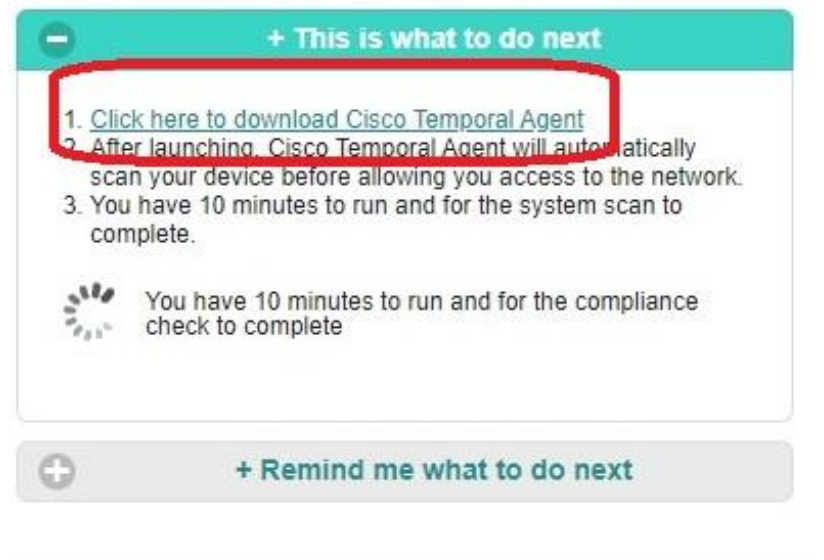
+ This is what to do next

1. Click here to download Cisco Temporal Agent
2. After launching, Cisco Temporal Agent will automatically scan your device before allowing you access to the network.
3. You have 10 minutes to run and for the system scan to complete.

You have 10 minutes to run and for the compliance check to complete

+ Remind me what to do next